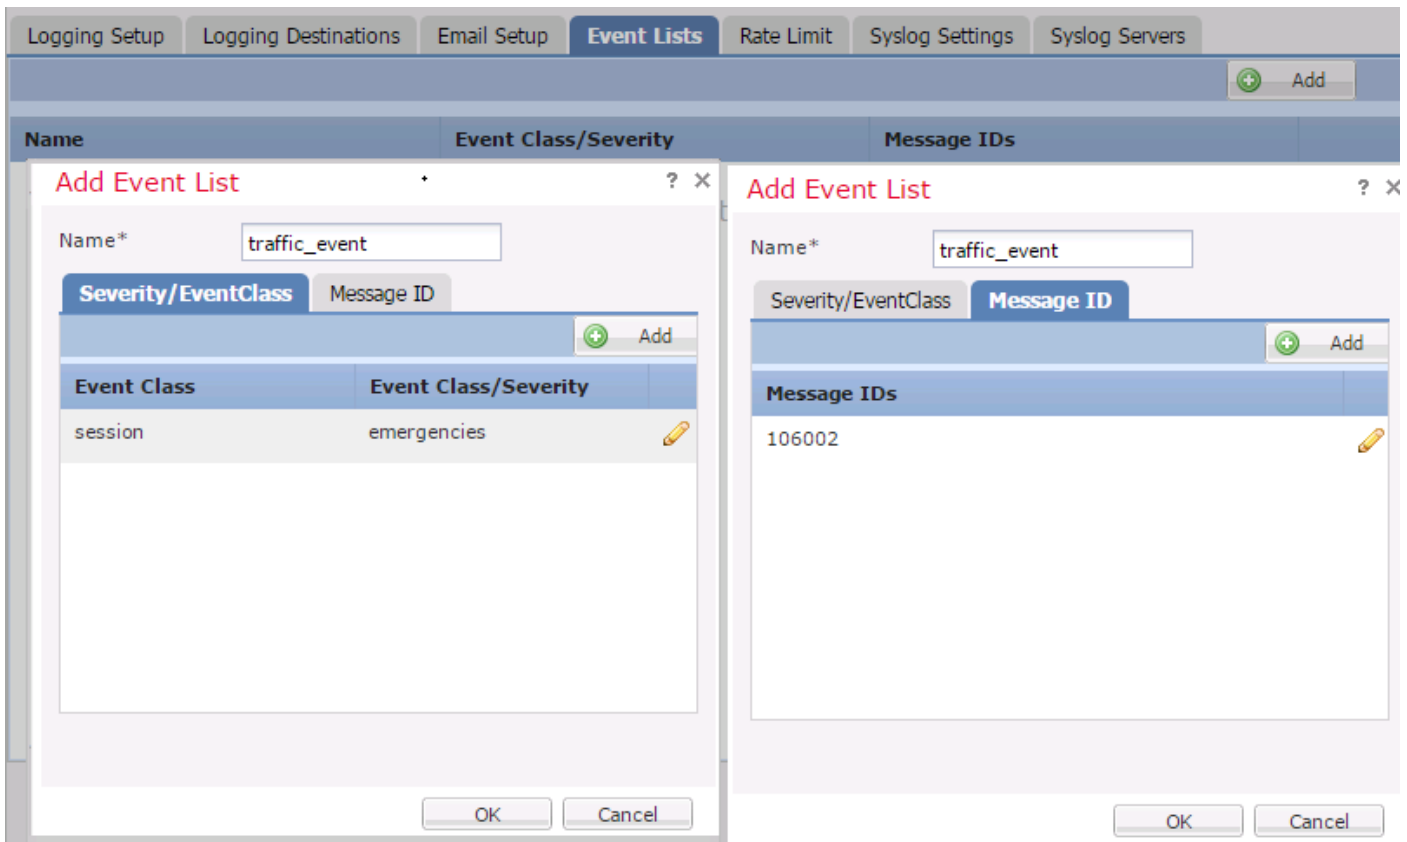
Logging Setup | Logging Destinations | Email Setup | Event Lists | Rate Limit | Syslog Settings | Syslog Servers

Add

| Name | Event Class/Severity | Message IDs |
|---|---|---|

Add Event List

? ×

Name* traffic_event

Severity/EventClass | Message ID

Add

| Event Class | Event Class/Severity |
|---|---|
| session | emergencies |

OK Cancel

Add Event List

? ×

Name* traffic_event

Severity/EventClass | Message ID

Add

| Message IDs |
|---|
| 106002 |

OK Cancel